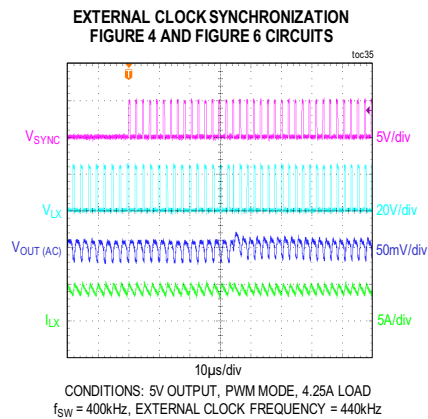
EXTERNAL CLOCK SYNCHRONIZATION
FIGURE 4 AND FIGURE 6 CIRCUITS

toc35

T

$V_{SYNC}$

5V/div

$V_{LX}$

20V/div

$V_{OUT\ (AC)}$

50mV/div

$I_{LX}$

5A/div

10µs/div

CONDITIONS: 5V OUTPUT, PWM MODE, 4.25A LOAD
$f_{SW}$ = 400kHz, EXTERNAL CLOCK FREQUENCY = 440kHz